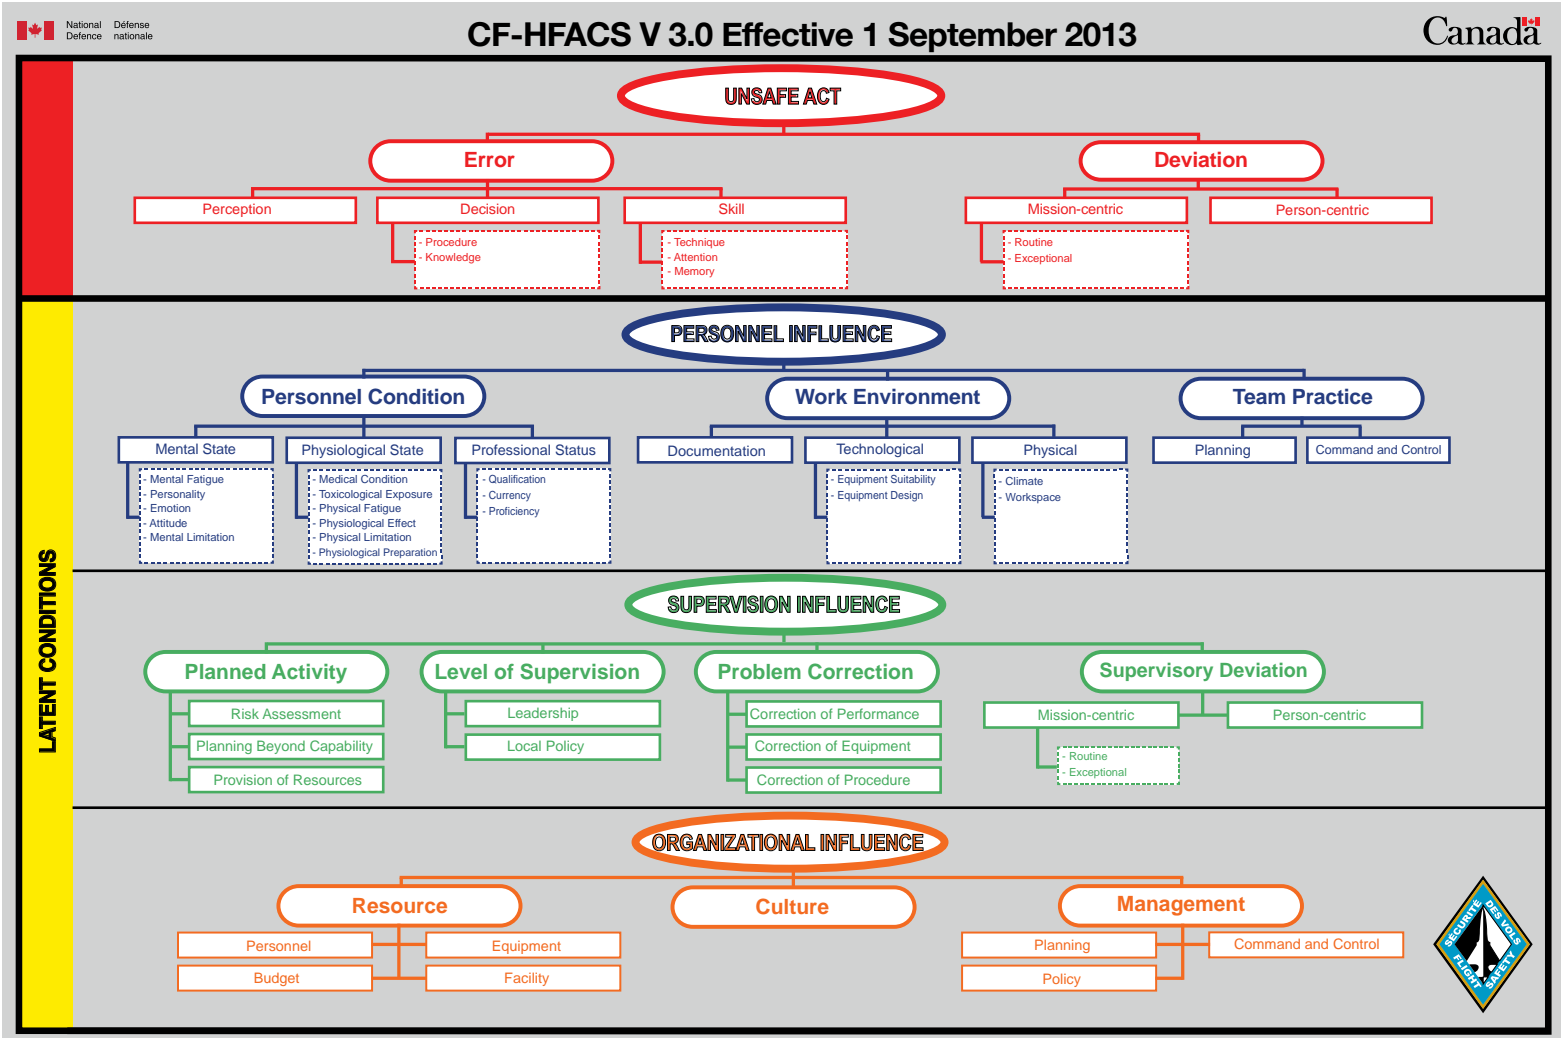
National Defence Défense nationale

CF-HFACS V 3.0 Effective 1 September 2013

Canada

UNSAFE ACT

Error

Perception

Decision
- Procedure
- Knowledge

Skill
- Technique
- Attention
- Memory

Deviation

Mission-centric
- Routine
- Exceptional

Person-centric

LATENT CONDITIONS

PERSONNEL INFLUENCE

Personnel Condition

Mental State
- Mental Fatigue
- Personality
- Emotion
- Attitude
- Mental Limitation

Physiological State
- Medical Condition
- Toxicological Exposure
- Physical Fatigue
- Physiological Effect
- Physical Limitation
- Physiological Preparation

Professional Status
- Qualification
- Currency
- Proficiency

Work Environment

Documentation

Technological
- Equipment Suitability
- Equipment Design

Physical
- Climate
- Workspace

Team Practice

Planning

Command and Control

SUPERVISION INFLUENCE

Planned Activity

Risk Assessment

Planning Beyond Capability

Provision of Resources

Level of Supervision

Leadership

Local Policy

Problem Correction

Correction of Performance

Correction of Equipment

Correction of Procedure

Supervisory Deviation

Mission-centric
- Routine
- Exceptional

Person-centric

ORGANIZATIONAL INFLUENCE

Resource

Personnel

Equipment

Budget

Facility

Culture

Management

Planning

Command and Control

Policy

SÉCURITÉ DES VOLS FLIGHT SAFETY